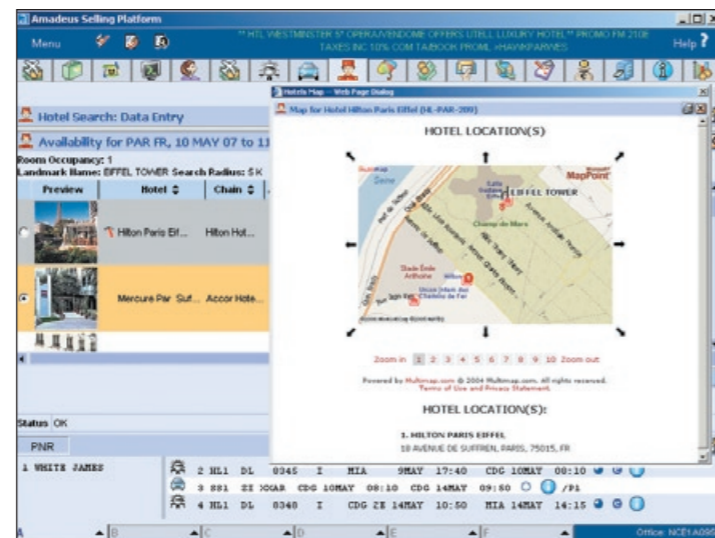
Amadeus Selling Platform

Menu

** HTL WESTMINSTER 5* OPERA/VENDOME OFFERS UTELL LUXURY HOTEL** PROMO FM 210E TAXES INC 10% COM TA/BOOK PROMI. >HAVNKPARWES

Help ?

Hotel Search: Data Entry

Availability for PAR FR, 10 MAY 07 to 11

Room Occupancy: 1
Landmark Name: EIFFEL TOWER Search Radius: 5 K

| Preview | Hotel | Chain |
|---|---|---|
| | Hilton Paris Eiff... | Hilton Hot... |
| | Mercure Par Suf... | Accor Hote... |

Status OK

PNR

Hotels Map -- Web Page Dialog

Map for Hotel Hilton Paris Eiffel (HL-PAR-209)

HOTEL LOCATION(S)

EIFFEL TOWER

MapPoint

Champ de Mars

Zoom in 1 2 3 4 5 6 7 8 9 10 Zoom out

Powered by Multimap.com © 2004 Multimap.com. All rights reserved. Terms of Use and Privacy Statement.

HOTEL LOCATION(S):

1. HILTON PARIS EIFFEL
18 AVENUE DE SUFFREN, PARIS, 75015, FR

1 WHITE JAMES

2 HL1 DL 8345 I MIA 9MAY 17:40 CDG 10MAY 00:10
3 SS1 ZZ 1OXAR CDG 10MAY 08:10 CDG 14MAY 09:50 /P1
4 HL1 DL 8348 I CDG 2E 14MAY 10:50 MIA 14MAY 14:15

A B C D E F

Office: NCE1A09